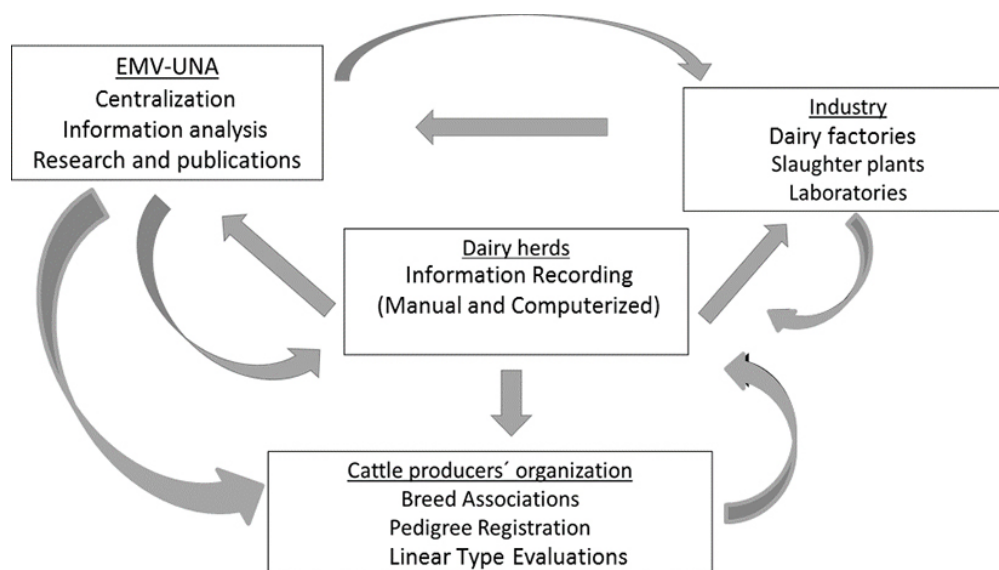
EMV-UNA
Centralization
Information analysis
Research and publications

Industry
Dairy factories
Slaughter plants
Laboratories

Dairy herds
Information Recording
(Manual and Computerized)

Cattle producers´ organization
Breed Associations
Pedigree Registration
Linear Type Evaluations